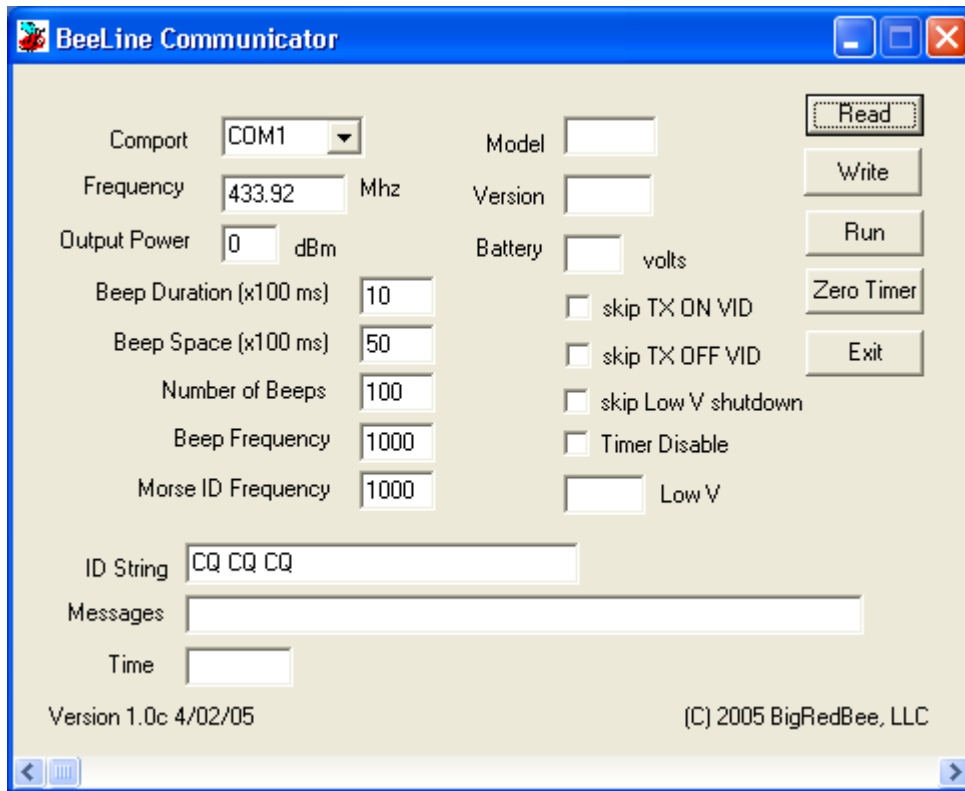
BeeLine Communicator

Read
Write
Run
Zero Timer
Exit

Comport COM1
Frequency 433.92 Mhz
Output Power 0 dBm
Beep Duration (x100 ms) 10
Beep Space (x100 ms) 50
Number of Beeps 100
Beep Frequency 1000
Morse ID Frequency 1000

Model
Version
Battery volts
skip TX ON VID
skip TX OFF VID
skip Low V shutdown
Timer Disable
Low V

ID String CQ CQ CQ
Messages
Time

Version 1.0c 4/02/05
(C) 2005 BigRedBee, LLC